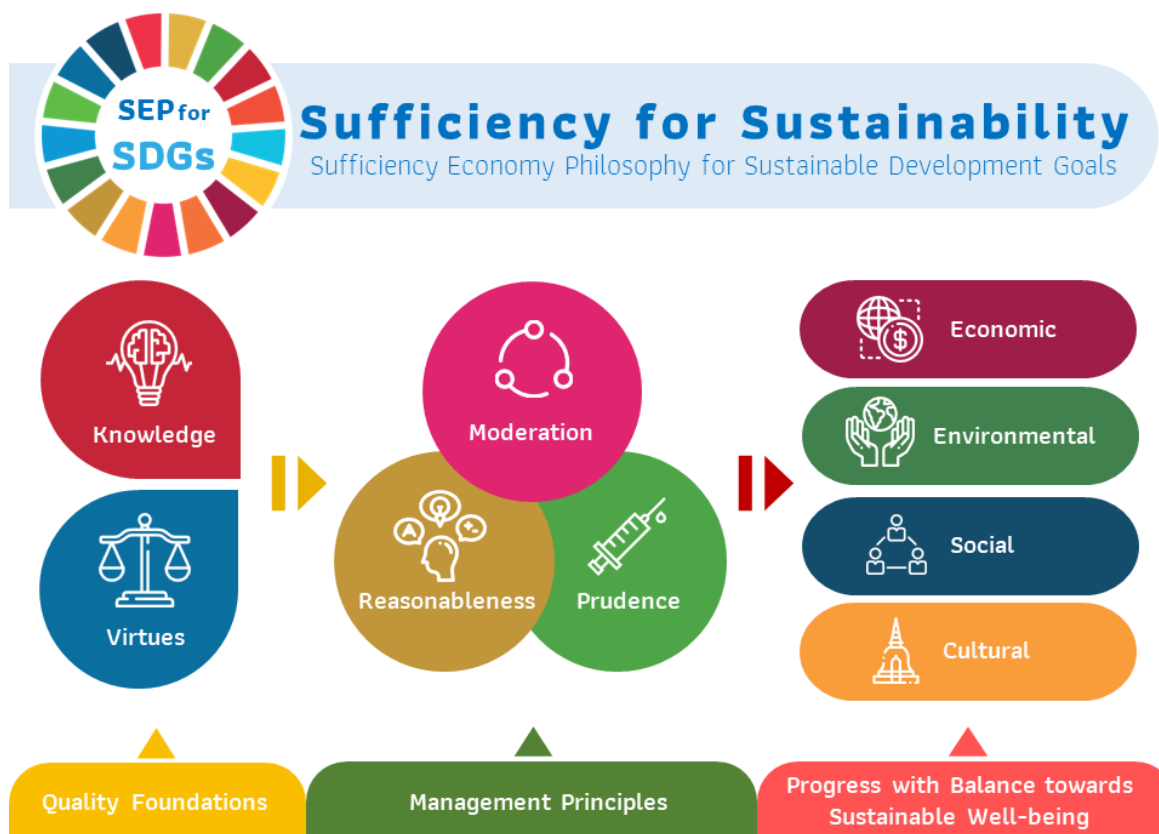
SEP for SDGs

Sufficiency for Sustainability
Sufficiency Economy Philosophy for Sustainable Development Goals

Knowledge

Virtues

Moderation

Reasonableness

Prudence

Economic

Environmental

Social

Cultural

Quality Foundations

Management Principles

Progress with Balance towards Sustainable Well-being